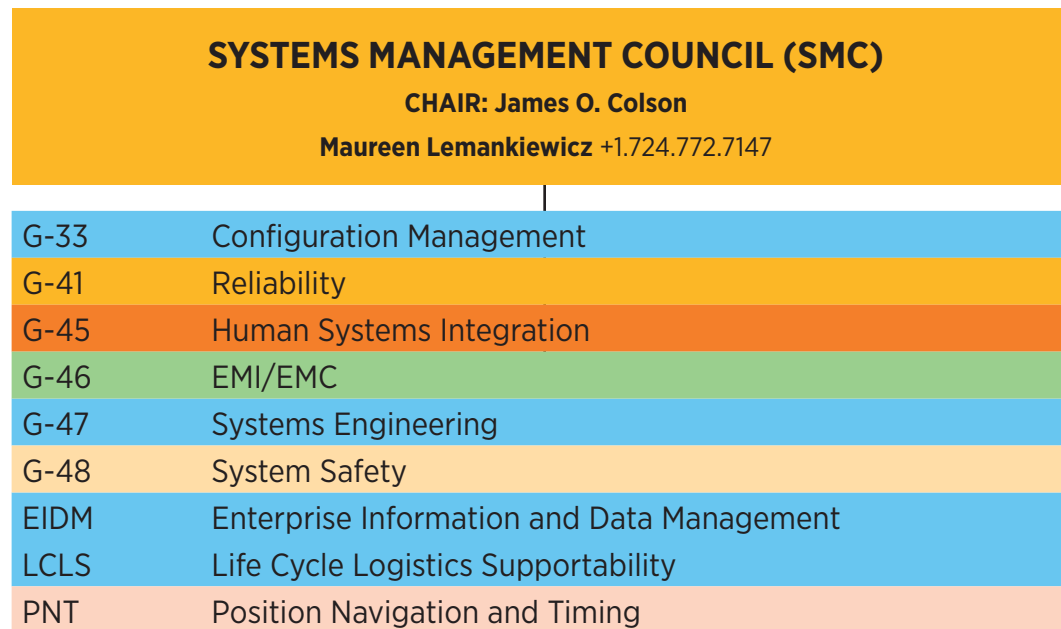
SYSTEMS MANAGEMENT COUNCIL (SMC)

CHAIR: James O. Colson

Maureen Lemankiewicz +1.724.772.7147

| | |
|---|---|
| G-33 | Configuration Management |
| G-41 | Reliability |
| G-45 | Human Systems Integration |
| G-46 | EMI/EMC |
| G-47 | Systems Engineering |
| G-48 | System Safety |
| EIDM | Enterprise Information and Data Management |
| LCLS | Life Cycle Logistics Supportability |
| PNT | Position Navigation and Timing |